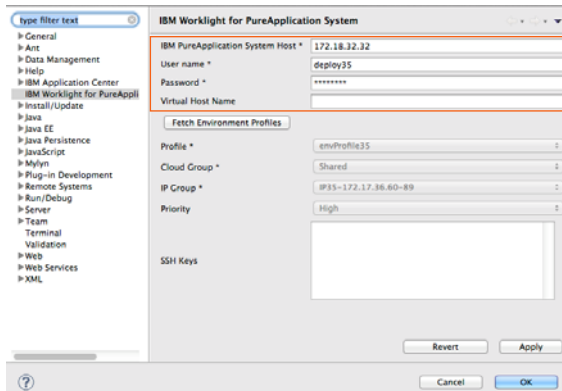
type filter text

General
Ant
Data Management
Help
IBM Application Center
IBM Worklight for PureAppli
Install/Update
Java
Java EE
Java Persistence
JavaScript
Mylyn
Plug-in Development
Remote Systems
Run/Debug
Server
Team
Terminal
Validation
Web
Web Services
XML

IBM Worklight for PureApplication System

IBM PureApplication System Host * 172.18.32.32
User name * deploy35
Password * ********
Virtual Host Name

Fetch Environment Profiles

Profile * envProfile35
Cloud Group * Shared
IP Group * IP35-172.17.36.60-89
Priority High

SSH Keys

Revert Apply

?

Cancel OK